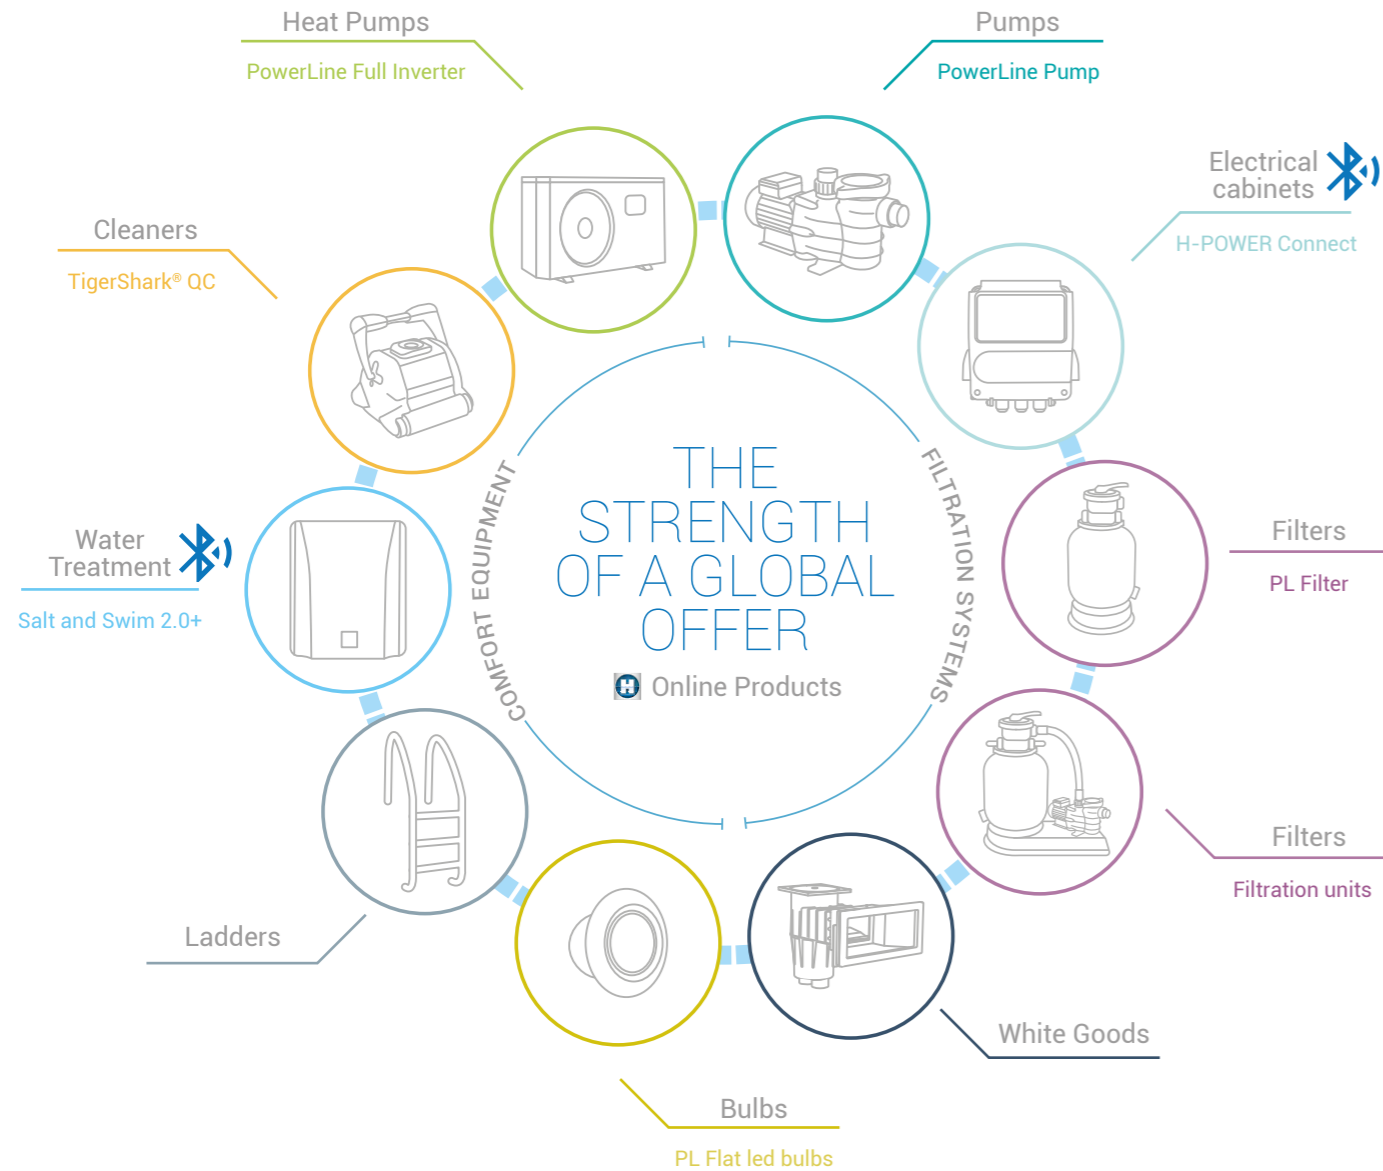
Heat Pumps
PowerLine Full Inverter

Pumps
PowerLine Pump

Electrical cabinets
H-POWER Connect

Cleaners
TigerShark® QC

Water Treatment
Salt and Swim 2.0+

THE STRENGTH OF A GLOBAL OFFER
Online Products

COMFORT EQUIPMENT
FILTRATION SYSTEMS

Filters
PL Filter

Filters
Filtration units

Ladders

White Goods

Bulbs
PL Flat led bulbs